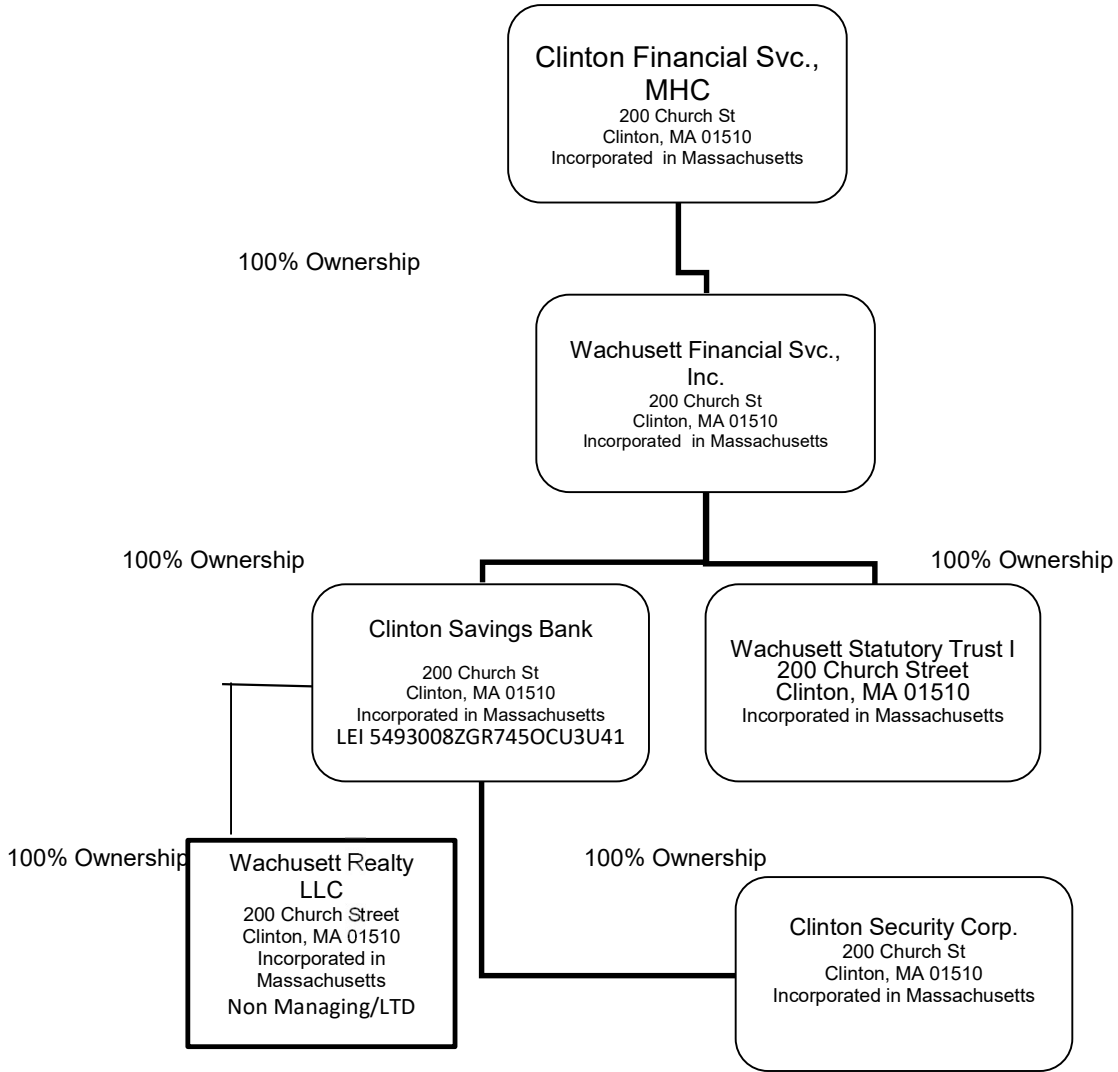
Clinton Financial Svc., MHC
200 Church St
Clinton, MA 01510
Incorporated in Massachusetts

100% Ownership

Wachusett Financial Svc., Inc.
200 Church St
Clinton, MA 01510
Incorporated in Massachusetts

100% Ownership

100% Ownership

Clinton Savings Bank
200 Church St
Clinton, MA 01510
Incorporated in Massachusetts
LEI 5493008ZGR745OCU3U41

Wachusett Statutory Trust I
200 Church Street
Clinton, MA 01510
Incorporated in Massachusetts

100% Ownership

Wachusett Realty LLC
200 Church Street
Clinton, MA 01510
Incorporated in Massachusetts
Non Managing/LTD

100% Ownership

Clinton Security Corp.
200 Church St
Clinton, MA 01510
Incorporated in Massachusetts